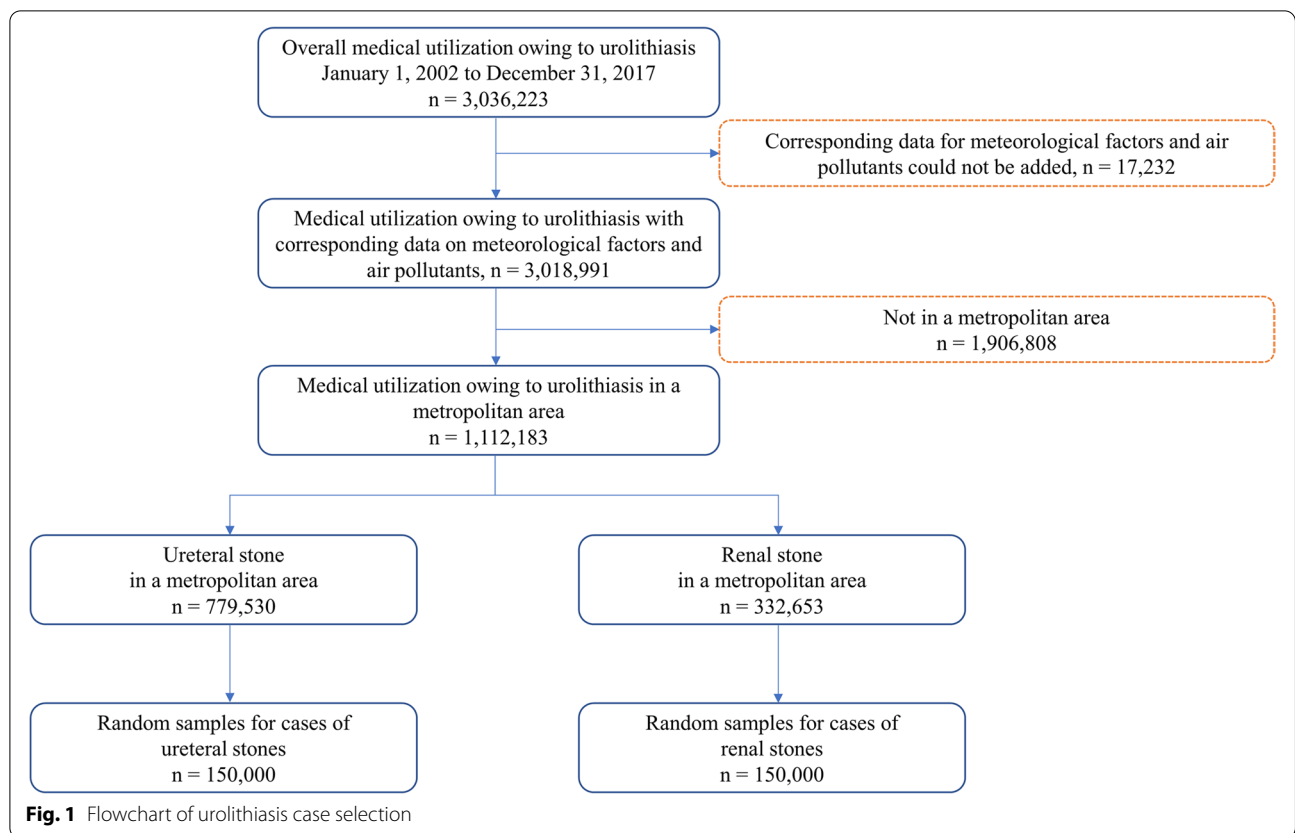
Overall medical utilization owing to urolithiasis
January 1, 2002 to December 31, 2017
n = 3,036,223

Corresponding data for meteorological factors and air pollutants could not be added, n = 17,232

Medical utilization owing to urolithiasis with corresponding data on meteorological factors and air pollutants, n = 3,018,991

Not in a metropolitan area
n = 1,906,808

Medical utilization owing to urolithiasis in a metropolitan area
n = 1,112,183

Ureteral stone
in a metropolitan area
n = 779,530

Renal stone
in a metropolitan area
n = 332,653

Random samples for cases of
ureteral stones
n = 150,000

Random samples for cases of
renal stones
n = 150,000

**Fig. 1** Flowchart of urolithiasis case selection